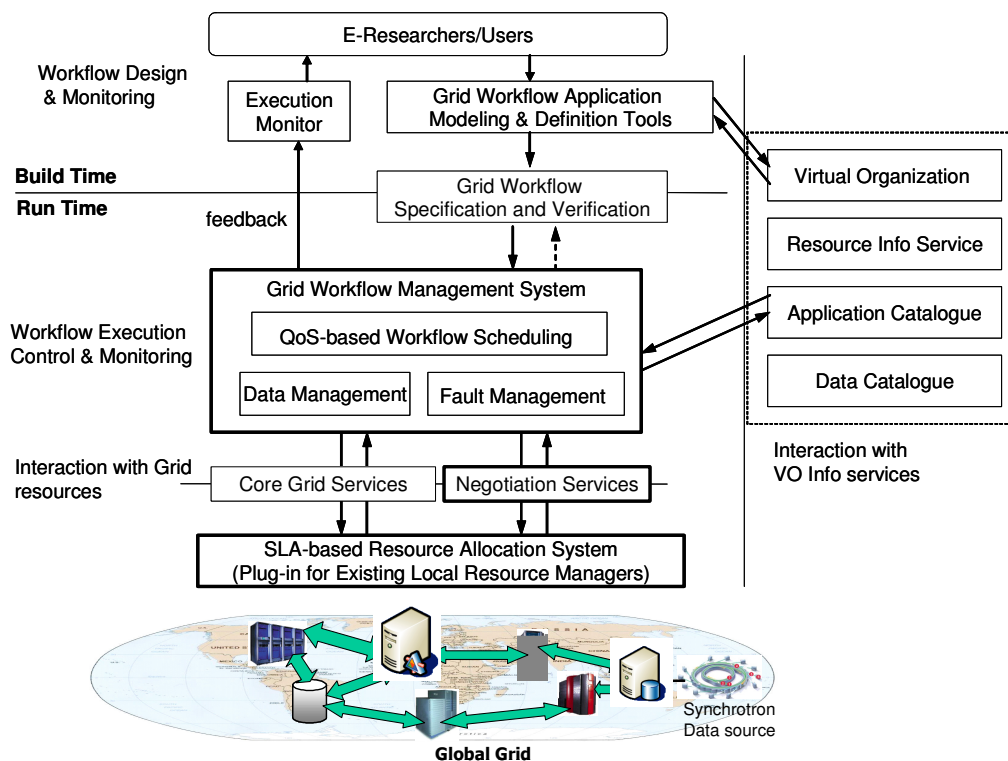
E-Researchers/Users

Workflow Design & Monitoring

Execution Monitor

Grid Workflow Application Modeling & Definition Tools

Build Time

Run Time

Grid Workflow Specification and Verification

feedback

Virtual Organization

Resource Info Service

Application Catalogue

Data Catalogue

Grid Workflow Management System

QoS-based Workflow Scheduling

Data Management

Fault Management

Workflow Execution Control & Monitoring

Interaction with VO Info services

Interaction with Grid resources

Core Grid Services

Negotiation Services

SLA-based Resource Allocation System (Plug-in for Existing Local Resource Managers)

Synchrotron Data source

Global Grid